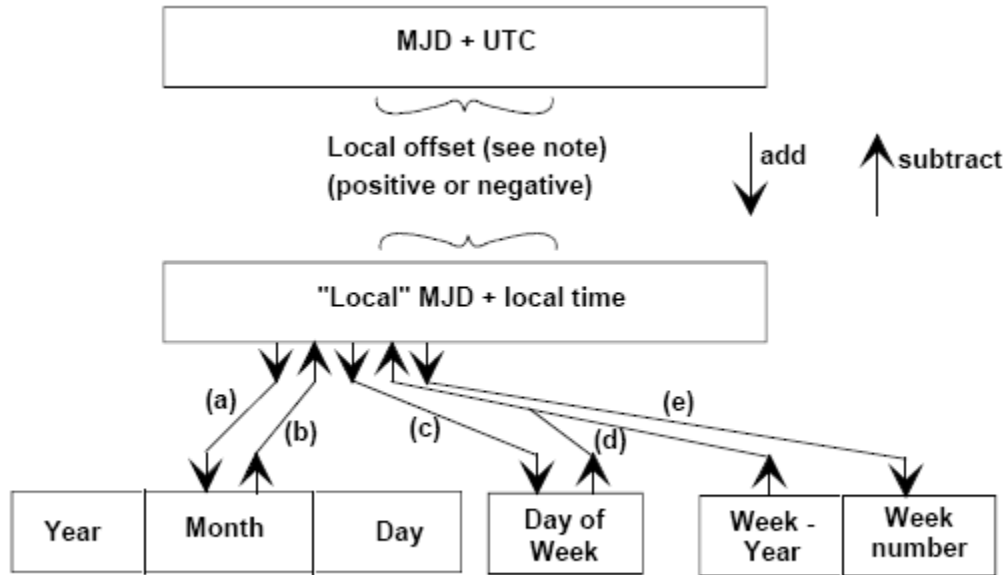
MJD + UTC

Local offset (see note)
(positive or negative)

add

subtract

"Local" MJD + local time

(a)

(b)

(c)

(d)

(e)

| Year | Month | Day |
|---|---|---|

Day of Week

| Week - Year | Week number |
|---|---|